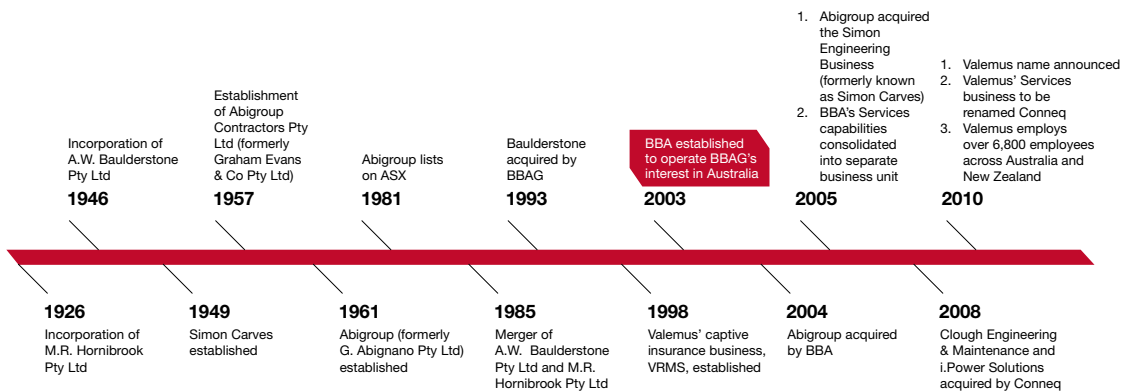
Incorporation of A.W. Baulderstone Pty Ltd
1946

Establishment of Abigroup Contractors Pty Ltd (formerly Graham Evans & Co Pty Ltd)
1957

Abigroup lists on ASX
1981

Baulderstone acquired by BBAG
1993

BBA established to operate BBAG's interest in Australia
2003

1. Abigroup acquired the Simon Engineering Business (formerly known as Simon Carves)
2. BBA's Services capabilities consolidated into separate business unit
2005

1. Valemus name announced
2. Valemus' Services business to be renamed Conneq
3. Valemus employs over 6,800 employees across Australia and New Zealand
2010

1926
Incorporation of M.R. Hornibrook Pty Ltd

1949
Simon Carves established

1961
Abigroup (formerly G. Abignano Pty Ltd) established

1985
Merger of A.W. Baulderstone Pty Ltd and M.R. Hornibrook Pty Ltd

1998
Valemus' captive insurance business, VRMS, established

2004
Abigroup acquired by BBA

2008
Clough Engineering & Maintenance and i.Power Solutions acquired by Conneq